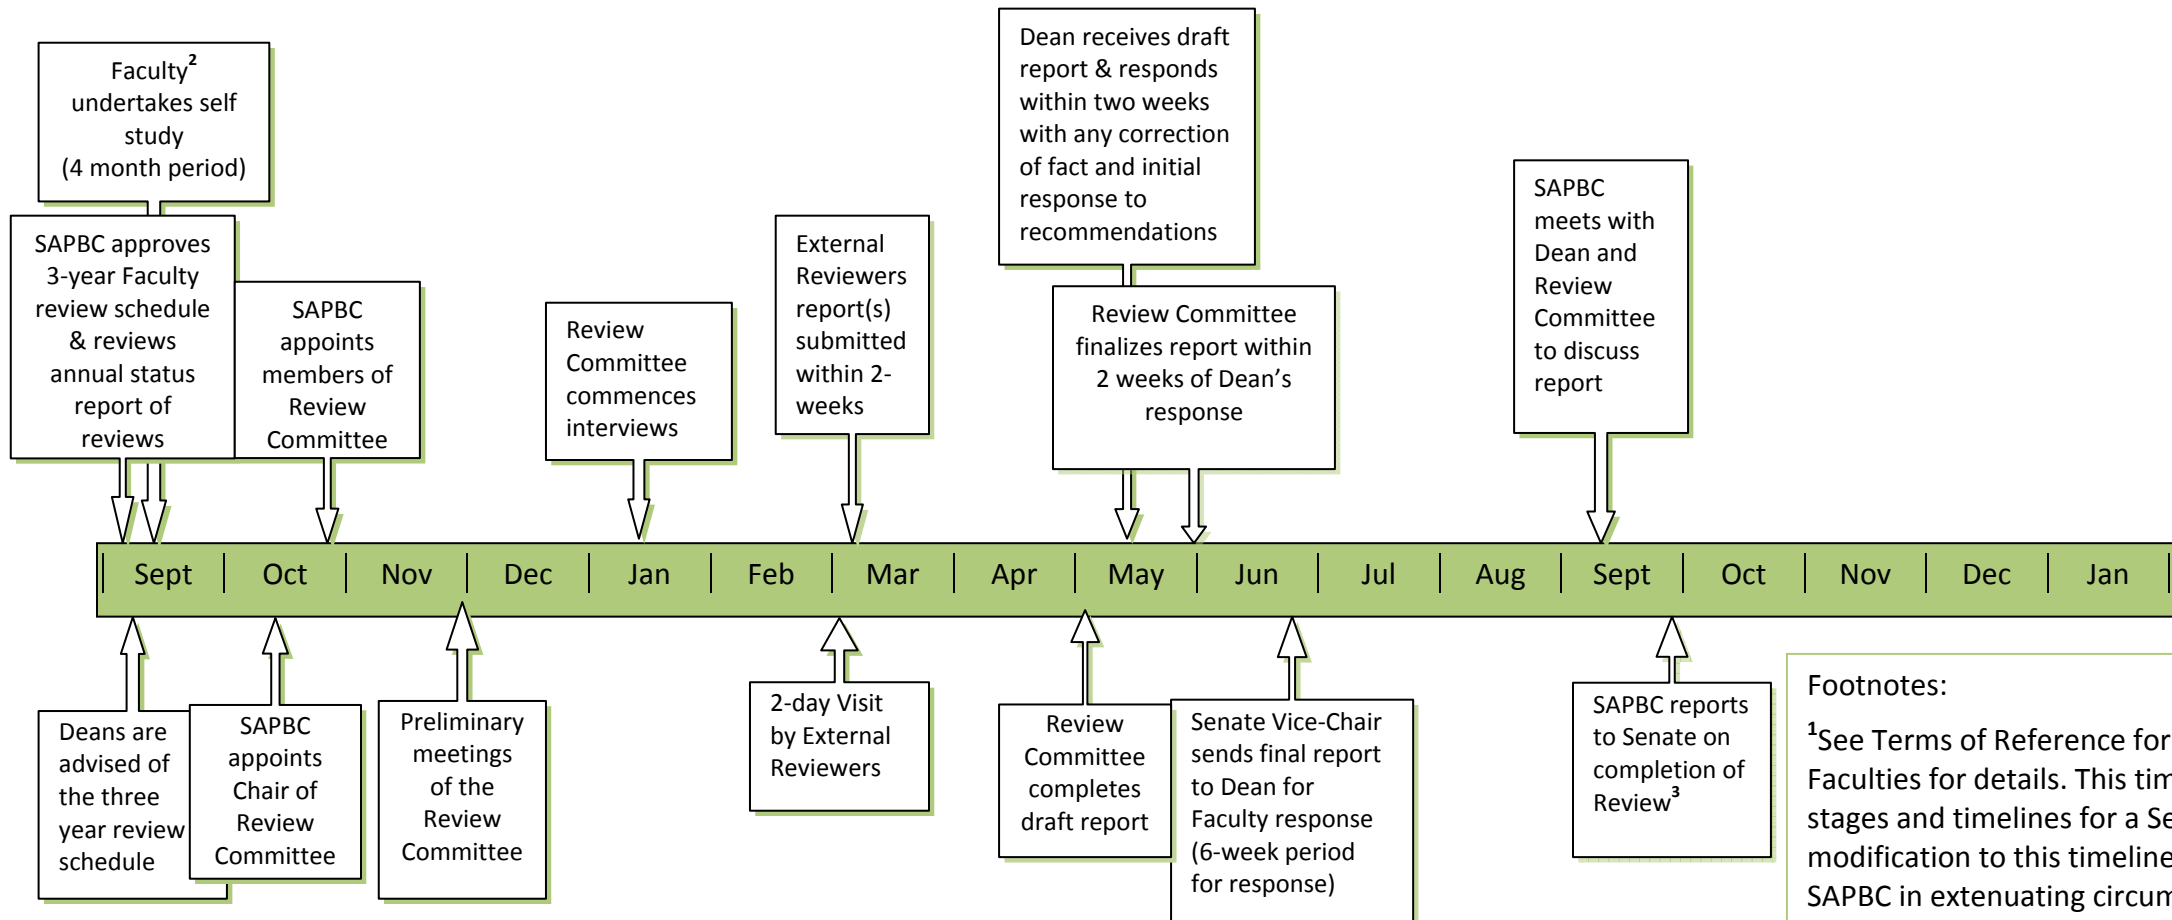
Faculty$^2$ undertakes self study (4 month period)

SAPBC approves 3-year Faculty review schedule & reviews annual status report of reviews

SAPBC appoints members of Review Committee

Review Committee commences interviews

External Reviewers report(s) submitted within 2-weeks

Dean receives draft report & responds within two weeks with any correction of fact and initial response to recommendations

Review Committee finalizes report within 2 weeks of Dean's response

SAPBC meets with Dean and Review Committee to discuss report

| Sept | Oct | Nov | Dec | Jan | Feb | Mar | Apr | May | Jun | Jul | Aug | Sept | Oct | Nov | Dec | Jan |
|---|---|---|---|---|---|---|---|---|---|---|---|---|---|---|---|---|

Deans are advised of the three year review schedule

SAPBC appoints Chair of Review Committee

Preliminary meetings of the Review Committee

2-day Visit by External Reviewers

Review Committee completes draft report

Senate Vice-Chair sends final report to Dean for Faculty response (6-week period for response)

SAPBC reports to Senate on completion of Review$^3$

Footnotes:

$^1$See Terms of Reference for Faculties for details. This tim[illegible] stages and timelines for a Se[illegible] modification to this timeline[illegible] SAPBC in extenuating circum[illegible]